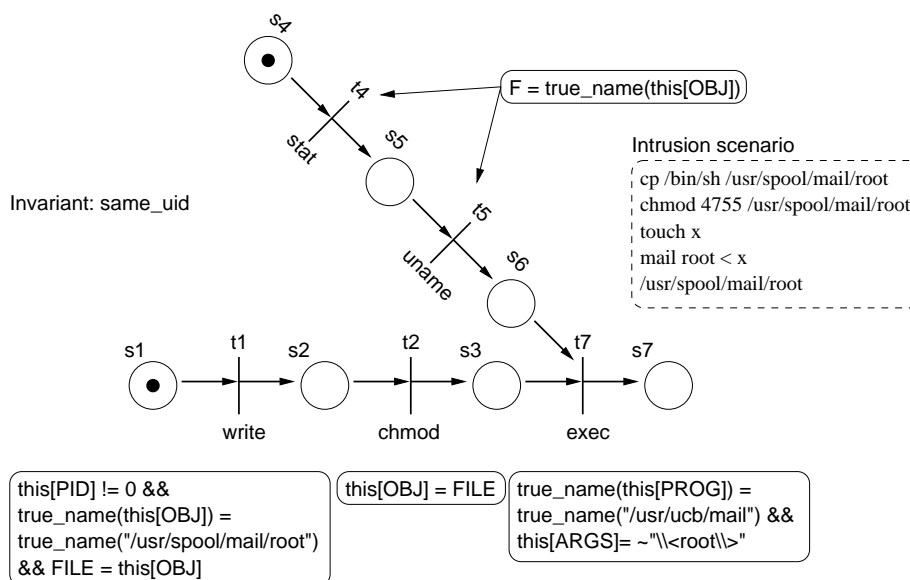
s4

t4

F = true_name(this[OBJ])

stat

s5

Intrusion scenario

cp /bin/sh /usr/spool/mail/root
chmod 4755 /usr/spool/mail/root
touch x
mail root < x
/usr/spool/mail/root

Invariant: same_uid

t5

uname

s6

s1

t1

s2

t2

s3

t7

s7

write

chmod

exec

this[PID] != 0 && true_name(this[OBJ]) = true_name("/usr/spool/mail/root") && FILE = this[OBJ]

this[OBJ] = FILE

true_name(this[PROG]) = true_name("/usr/ucb/mail") && this[ARGS]= ~"\\<root\\>"